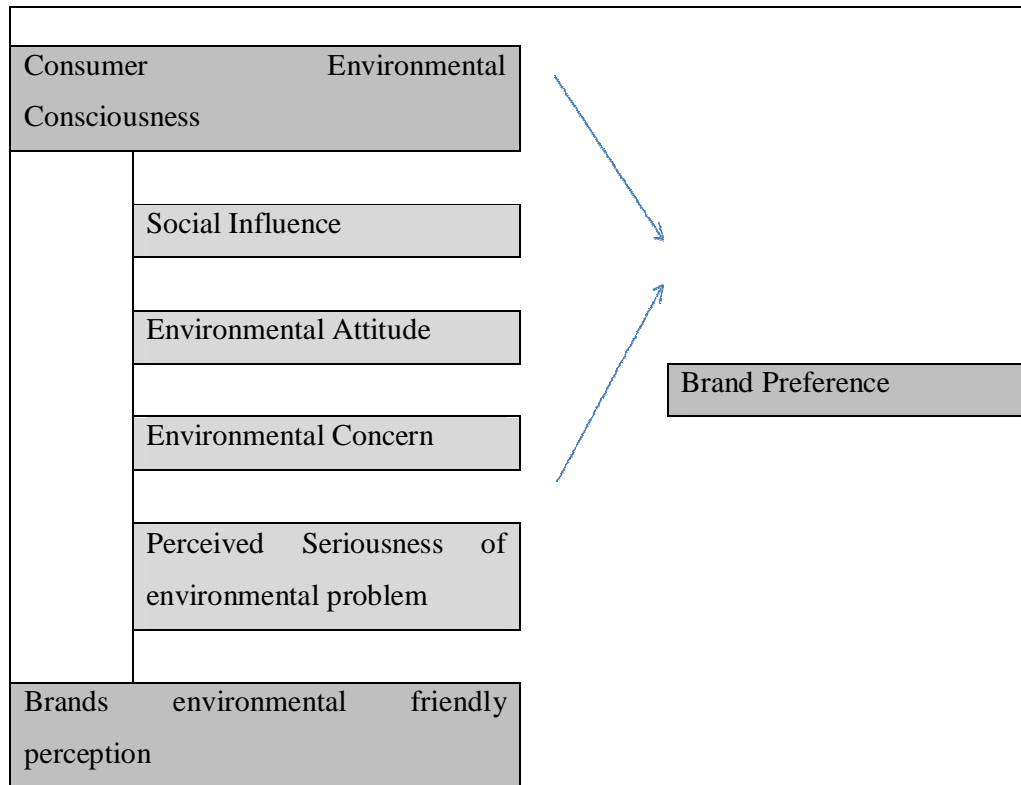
Consumer Environmental Consciousness

Social Influence

Environmental Attitude

Environmental Concern

Perceived Seriousness of environmental problem

Brands environmental friendly perception

Brand Preference